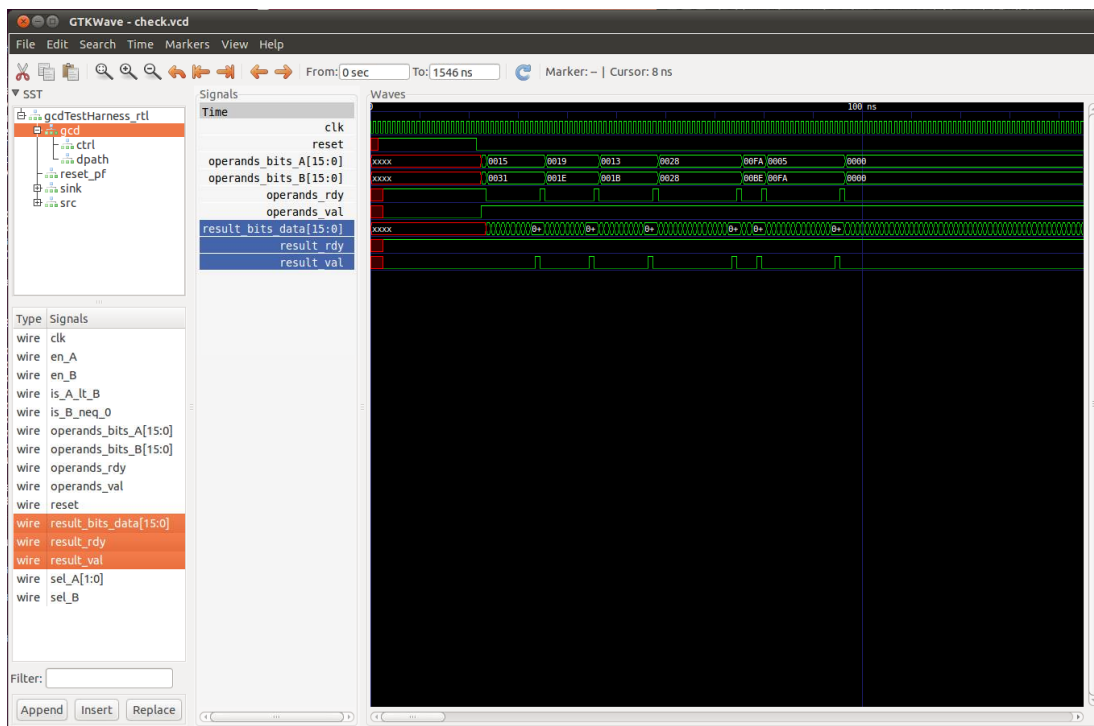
GTKWave - check.vcd

File Edit Search Time Markers View Help

From: 0 sec To: 1546 ns Marker: – | Cursor: 8 ns

SST
gcdTestHarness_rtl
gcd
ctrl
dpath
reset_pf
sink
src

| Type | Signals |
|---|---|
| wire | clk |
| wire | en_A |
| wire | en_B |
| wire | is_A_lt_B |
| wire | is_B_neq_0 |
| wire | operands_bits_A[15:0] |
| wire | operands_bits_B[15:0] |
| wire | operands_rdy |
| wire | operands_val |
| wire | reset |
| wire | result_bits_data[15:0] |
| wire | result_rdy |
| wire | result_val |
| wire | sel_A[1:0] |
| wire | sel_B |

Filter:

Append Insert Replace

Signals
Time
clk
reset
operands_bits_A[15:0]
operands_bits_B[15:0]
operands_rdy
operands_val
result_bits_data[15:0]
result_rdy
result_val

Waves
0
100 ns
xxxx 0015 0019 0013 0028 00FA 0005 0000
xxxx 0031 001E 001B 0028 00BE 00FA 0000
xxxx 0+ 0+ 0+ 0+ 0+ 0+